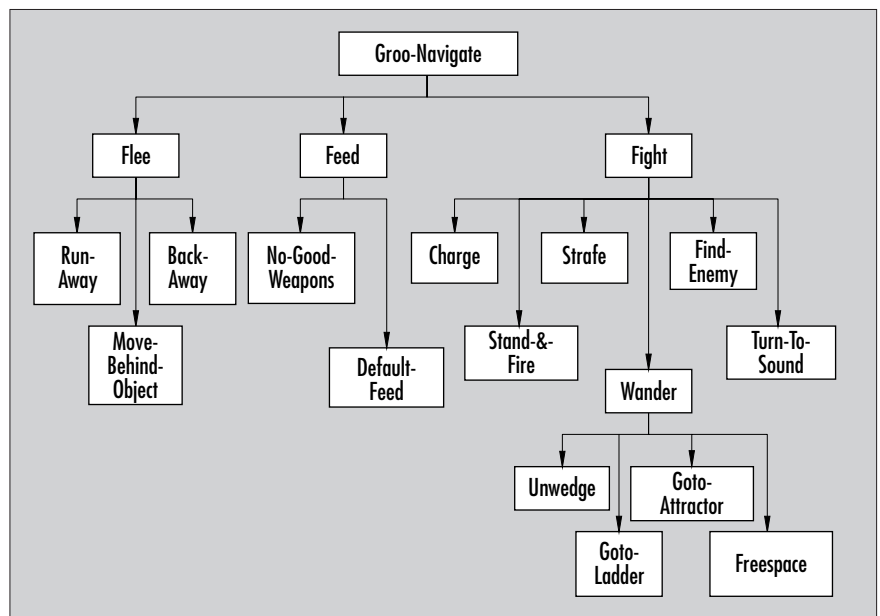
Groo-Navigate

Flee

Feed

Fight

Run-Away

Back-Away

Move-Behind-Object

No-Good-Weapons

Default-Feed

Charge

Strafe

Find-Enemy

Stand-&-Fire

Turn-To-Sound

Wander

Unwedge

Goto-Attractor

Goto-Ladder

Freespace